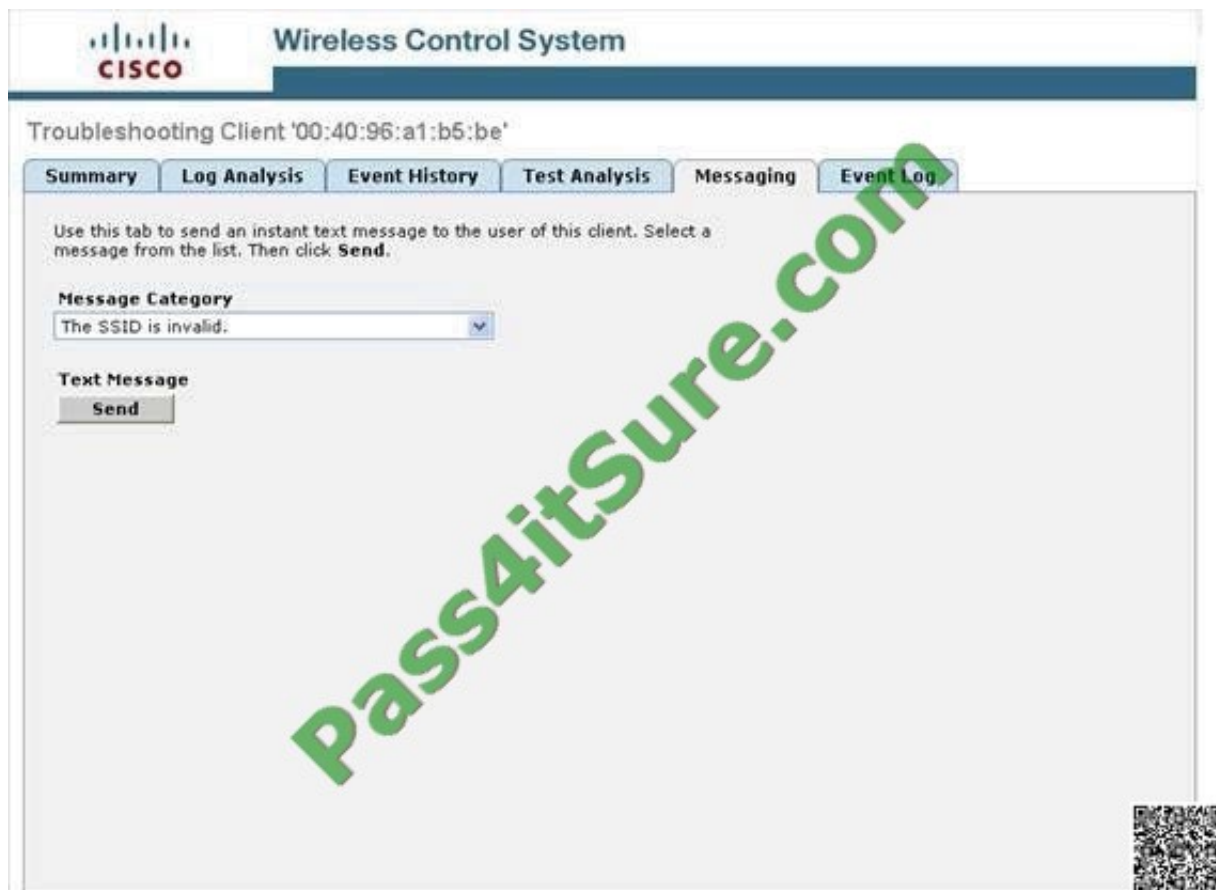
cisco

Wireless Control System

Troubleshooting Client '00:40:96:a1:b5:be'

Summary | Log Analysis | Event History | Test Analysis | Messaging | Event Log

Use this tab to send an instant text message to the user of this client. Select a message from the list. Then click **Send**.

Message Category

The SSID is invalid.

Text Message

Send

Pass4itSure.com